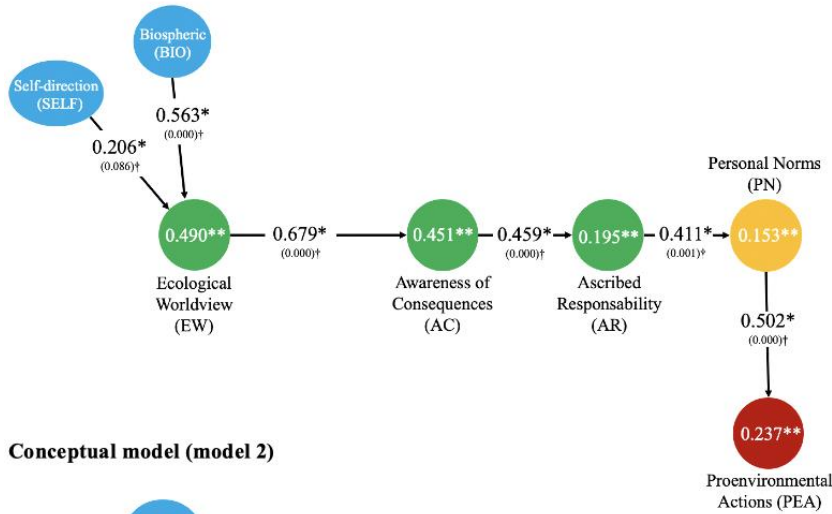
Biospheric (BIO)

Self-direction (SELF)

0.563*
(0.000)†

0.206*
(0.086)†

0.490**

0.679*
(0.000)†

0.451**

0.459*
(0.000)†

0.195**

0.411*
(0.001)†

Personal Norms (PN)

0.153**

Ecological Worldview (EW)

Awareness of Consequences (AC)

Ascribed Responsability (AR)

0.502*
(0.000)†

0.237**

Proenvironmental Actions (PEA)

Conceptual model (model 2)